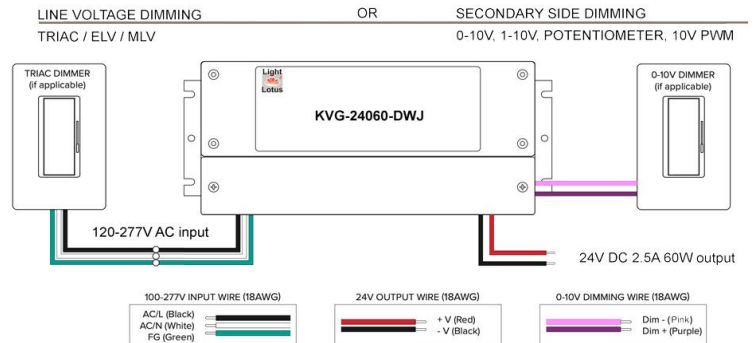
LINE VOLTAGE DIMMING

OR

SECONDARY SIDE DIMMING

TRIAC / ELV / MLV

0-10V, 1-10V, POTENTIOMETER, 10V PWM

TRIAC DIMMER
(if applicable)

Light Lotus

KVG-24060-DWJ

0-10V DIMMER
(if applicable)

120-277V AC input

24V DC 2.5A 60W output

100-277V INPUT WIRE (18AWG)
AC/L (Black)
AC/N (White)
FG (Green)

24V OUTPUT WIRE (18AWG)
+ V (Red)
- V (Black)

0-10V DIMMING WIRE (18AWG)
Dim - (Pink)
Dim + (Purple)